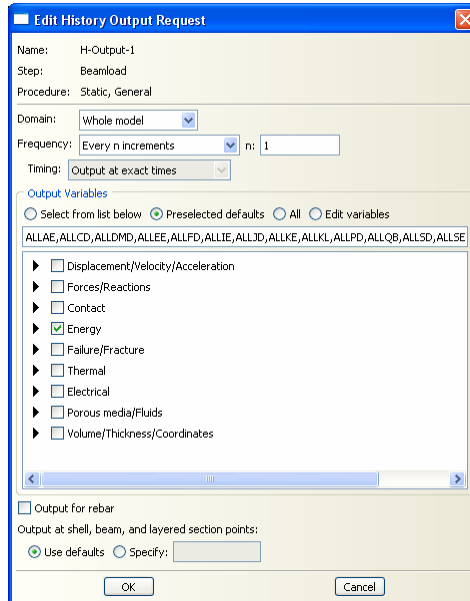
Edit History Output Request

Name: H-Output-1
Step: Beamload
Procedure: Static, General

Domain: Whole model
Frequency: Every n increments n: 1
Timing: Output at exact times

Output Variables
Select from list below Preselected defaults All Edit variables
ALLAE,ALLCD,ALLDMD,ALLEE,ALLFD,ALLIE,ALLJD,ALLKE,ALLKL,ALLPD,ALLQB,ALLSD,ALLSE

Displacement/Velocity/Acceleration
Forces/Reactions
Contact
Energy
Failure/Fracture
Thermal
Electrical
Porous media/Fluids
Volume/Thickness/Coordinates

Output for rebar
Output at shell, beam, and layered section points:
Use defaults Specify:

OK Cancel